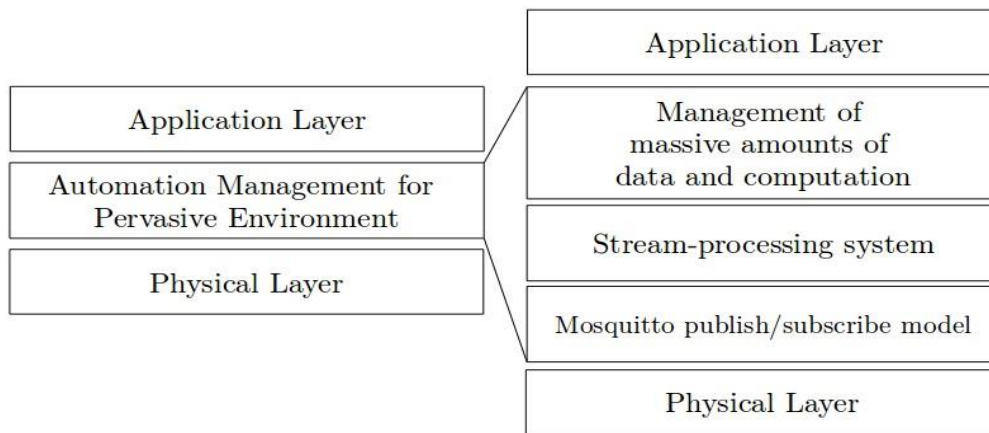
Application Layer

Automation Management for Pervasive Environment

Physical Layer

Application Layer

Management of massive amounts of data and computation

Stream-processing system

Mosquitto publish/subscribe model

Physical Layer